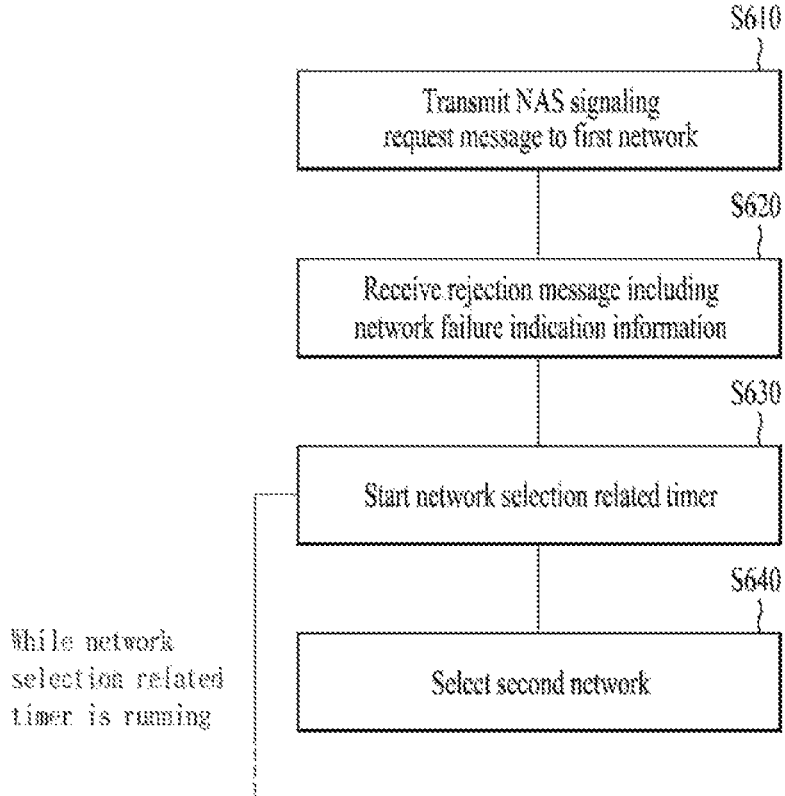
S610

Transmit NAS signaling request message to first network

S620

Receive rejection message including network failure indication information

S630

Start network selection related timer

S640

While network selection related timer is running

Select second network